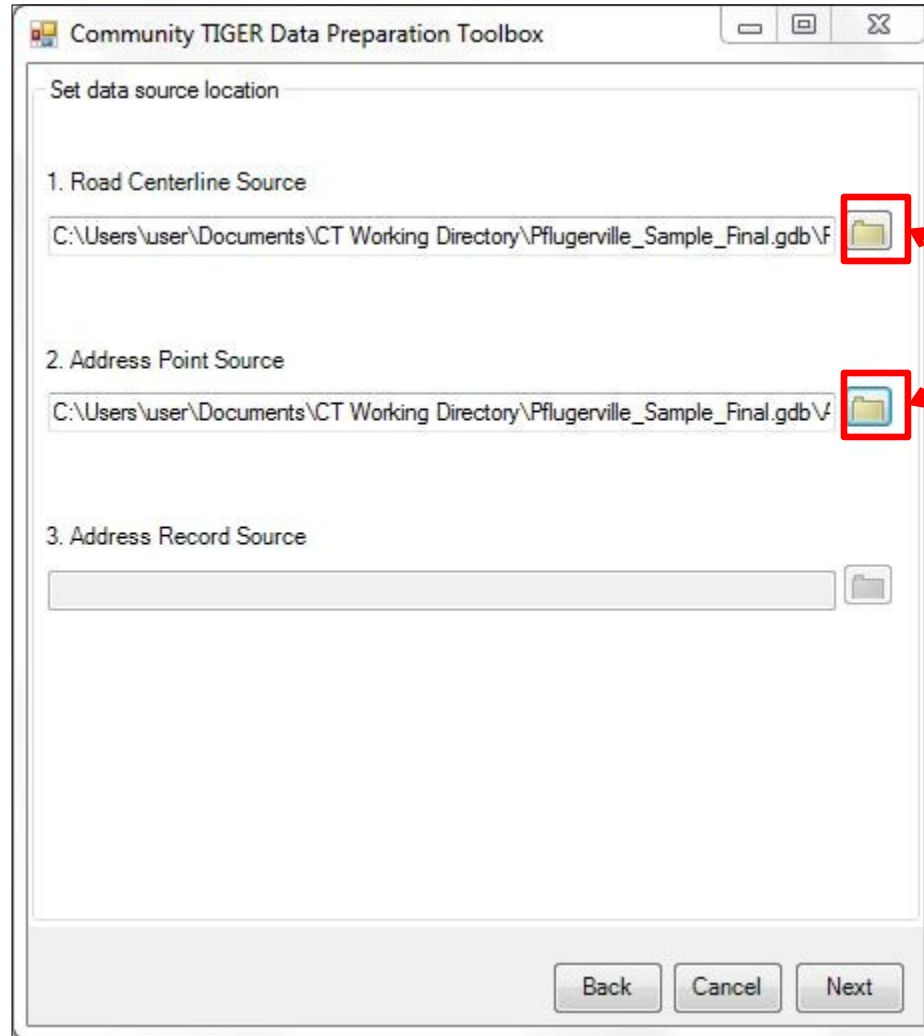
Community TIGER Data Preparation Toolbox

Set data source location

1. Road Centerline Source

C:\Users\user\Documents\CT Working Directory\Pflugerville_Sample_Final.gdb\F

2. Address Point Source

C:\Users\user\Documents\CT Working Directory\Pflugerville_Sample_Final.gdb\A

3. Address Record Source

Back
Cancel
Next